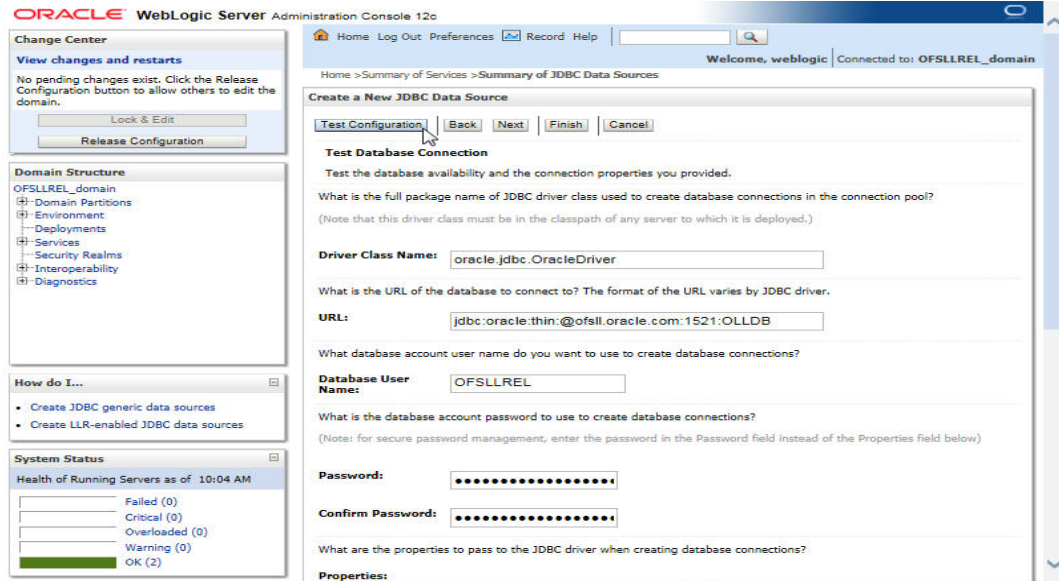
ORACLE WebLogic Server Administration Console 12c

Change Center

View changes and restarts

No pending changes exist. Click the Release Configuration button to allow others to edit the domain.

Lock & Edit

Release Configuration

Domain Structure

OFSLLREL_domain
Domain Partitions
Environment
Deployments
Services
Security Realms
Interoperability
Diagnostics

How do I...

• Create JDBC generic data sources
• Create LLR-enabled JDBC data sources

System Status

Health of Running Servers as of 10:04 AM

Failed (0)
Critical (0)
Overloaded (0)
Warning (0)
OK (2)

Home Log Out Preferences Record Help

Welcome, weblogic | Connected to: OFSLLREL_domain

Home >Summary of Services >Summary of JDBC Data Sources

Create a New JDBC Data Source

Test Configuration | Back | Next | Finish | Cancel

Test Database Connection

Test the database availability and the connection properties you provided.

What is the full package name of JDBC driver class used to create database connections in the connection pool?

(Note that this driver class must be in the classpath of any server to which it is deployed.)

Driver Class Name: oracle.jdbc.OracleDriver

What is the URL of the database to connect to? The format of the URL varies by JDBC driver.

URL: jdbc:oracle:thin:@ofsll.oracle.com:1521:OLLDB

What database account user name do you want to use to create database connections?

Database User Name: OFSLLREL

What is the database account password to use to create database connections?

(Note: for secure password management, enter the password in the Password field instead of the Properties field below)

Password: ••••••••••••••••••

Confirm Password: ••••••••••••••••••

What are the properties to pass to the JDBC driver when creating database connections?

Properties: